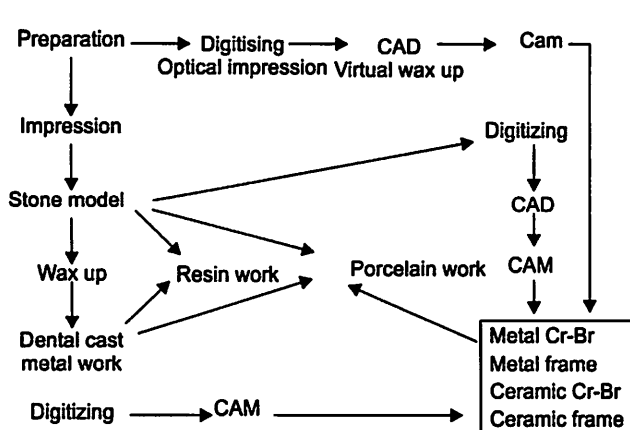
Preparation
Digitising
Optical impression
CAD
Virtual wax up
Cam

Impression
Digitizing

Stone model
CAD

Wax up
Resin work
Porcelain work
CAM

Dental cast metal work

Metal Cr-Br
Metal frame
Ceramic Cr-Br
Ceramic frame

Digitizing
CAM